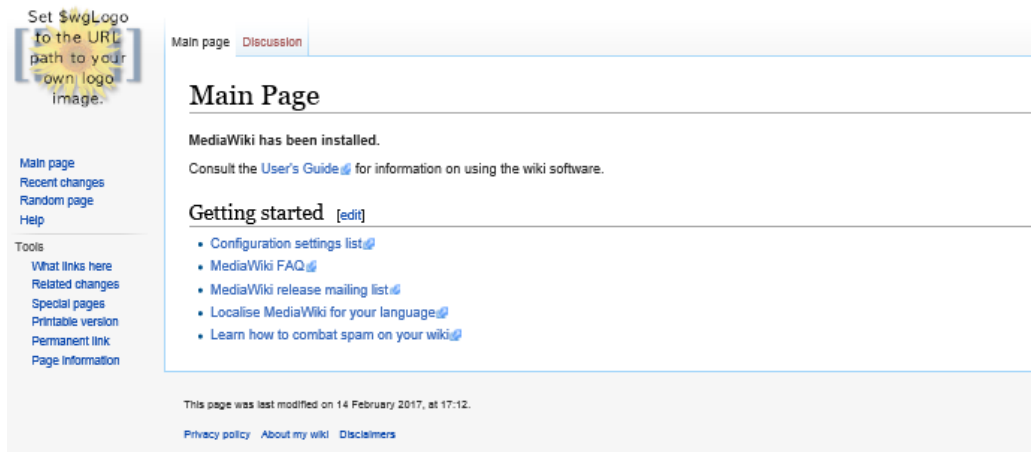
Set $wgLogo to the URL path to your own logo image.

Main page
Recent changes
Random page
Help

Tools
What links here
Related changes
Special pages
Printable version
Permanent link
Page information

Main page Discussion

Main Page

**MediaWiki has been installed.**

Consult the User's Guide for information on using the wiki software.

Getting started [edit]

- Configuration settings list
- MediaWiki FAQ
- MediaWiki release mailing list
- Localise MediaWiki for your language
- Learn how to combat spam on your wiki

This page was last modified on 14 February 2017, at 17:12.

Privacy policy About my wiki Disclaimers